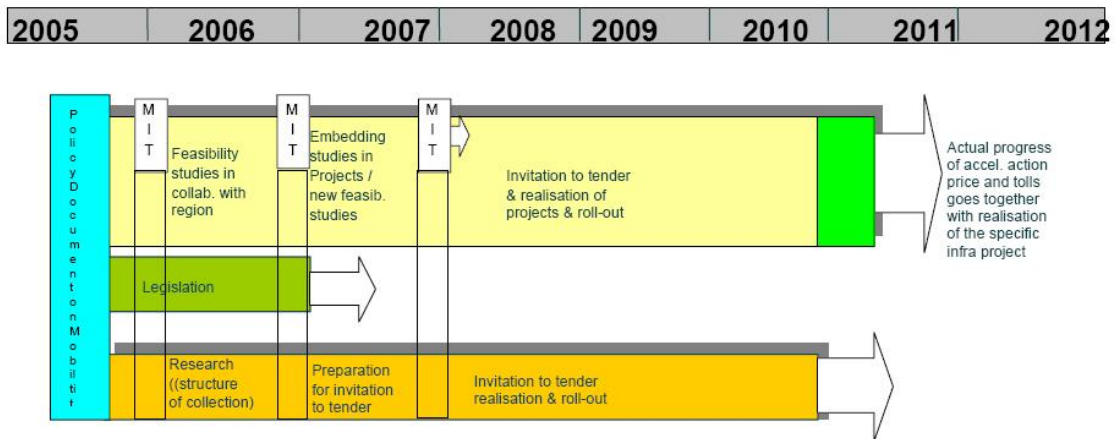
| 2005 | 2006 | 2007 | 2008 | 2009 | 2010 | 2011 | 2012 |
|---|---|---|---|---|---|---|---|

PolicyDocumentonMobilit

MIT

Feasibility studies in collab. with region

MIT

Embedding studies in Projects / new feasib. studies

MIT

Invitation to tender & realisation of projects & roll-out

Actual progress of accel. action price and tolls goes together with realisation of the specific infra project

Legislation

Research ((structure of collection)

Preparation for invitation to tender

Invitation to tender realisation & roll-out